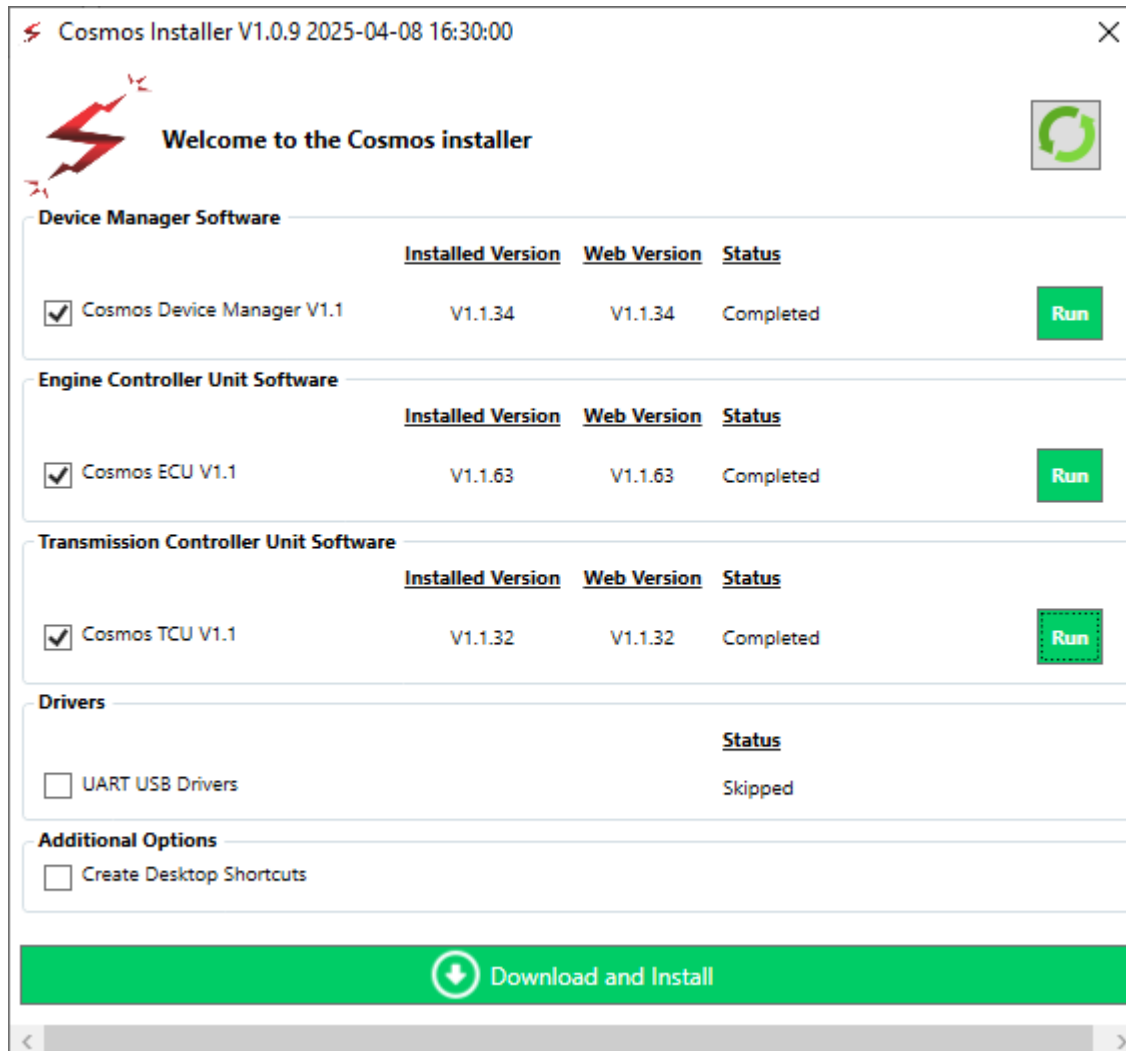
Cosmos Installer V1.0.9 2025-04-08 16:30:00

Welcome to the Cosmos installer

Device Manager Software

| | Installed Version | Web Version | Status | |
|---|---|---|---|---|
| Cosmos Device Manager V1.1 | V1.1.34 | V1.1.34 | Completed | Run |

Engine Controller Unit Software

| | Installed Version | Web Version | Status | |
|---|---|---|---|---|
| Cosmos ECU V1.1 | V1.1.63 | V1.1.63 | Completed | Run |

Transmission Controller Unit Software

| | Installed Version | Web Version | Status | |
|---|---|---|---|---|
| Cosmos TCU V1.1 | V1.1.32 | V1.1.32 | Completed | Run |

Drivers

| | Status |
|---|---|
| UART USB Drivers | Skipped |

Additional Options

Create Desktop Shortcuts

Download and Install